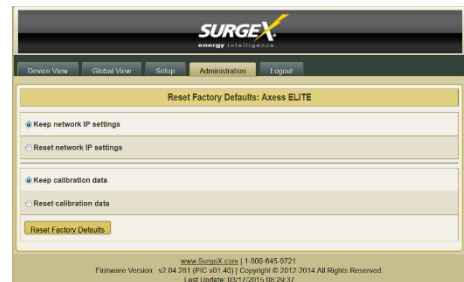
SURGEX
energy intelligence

Device View | Global View | Setup | Administration | Logout

Reset Factory Defaults: Axess ELITE

Keep network IP settings

Reset network IP settings

Keep calibration data

Reset calibration data

Reset Factory Defaults

www.SurgeX.com | 1-800-645-9721
Firmware Version: v2.04.281 (PIC v01.40) | Copyright © 2012-2014 All Rights Reserved
Last Update: 03/17/2015 08:29:37